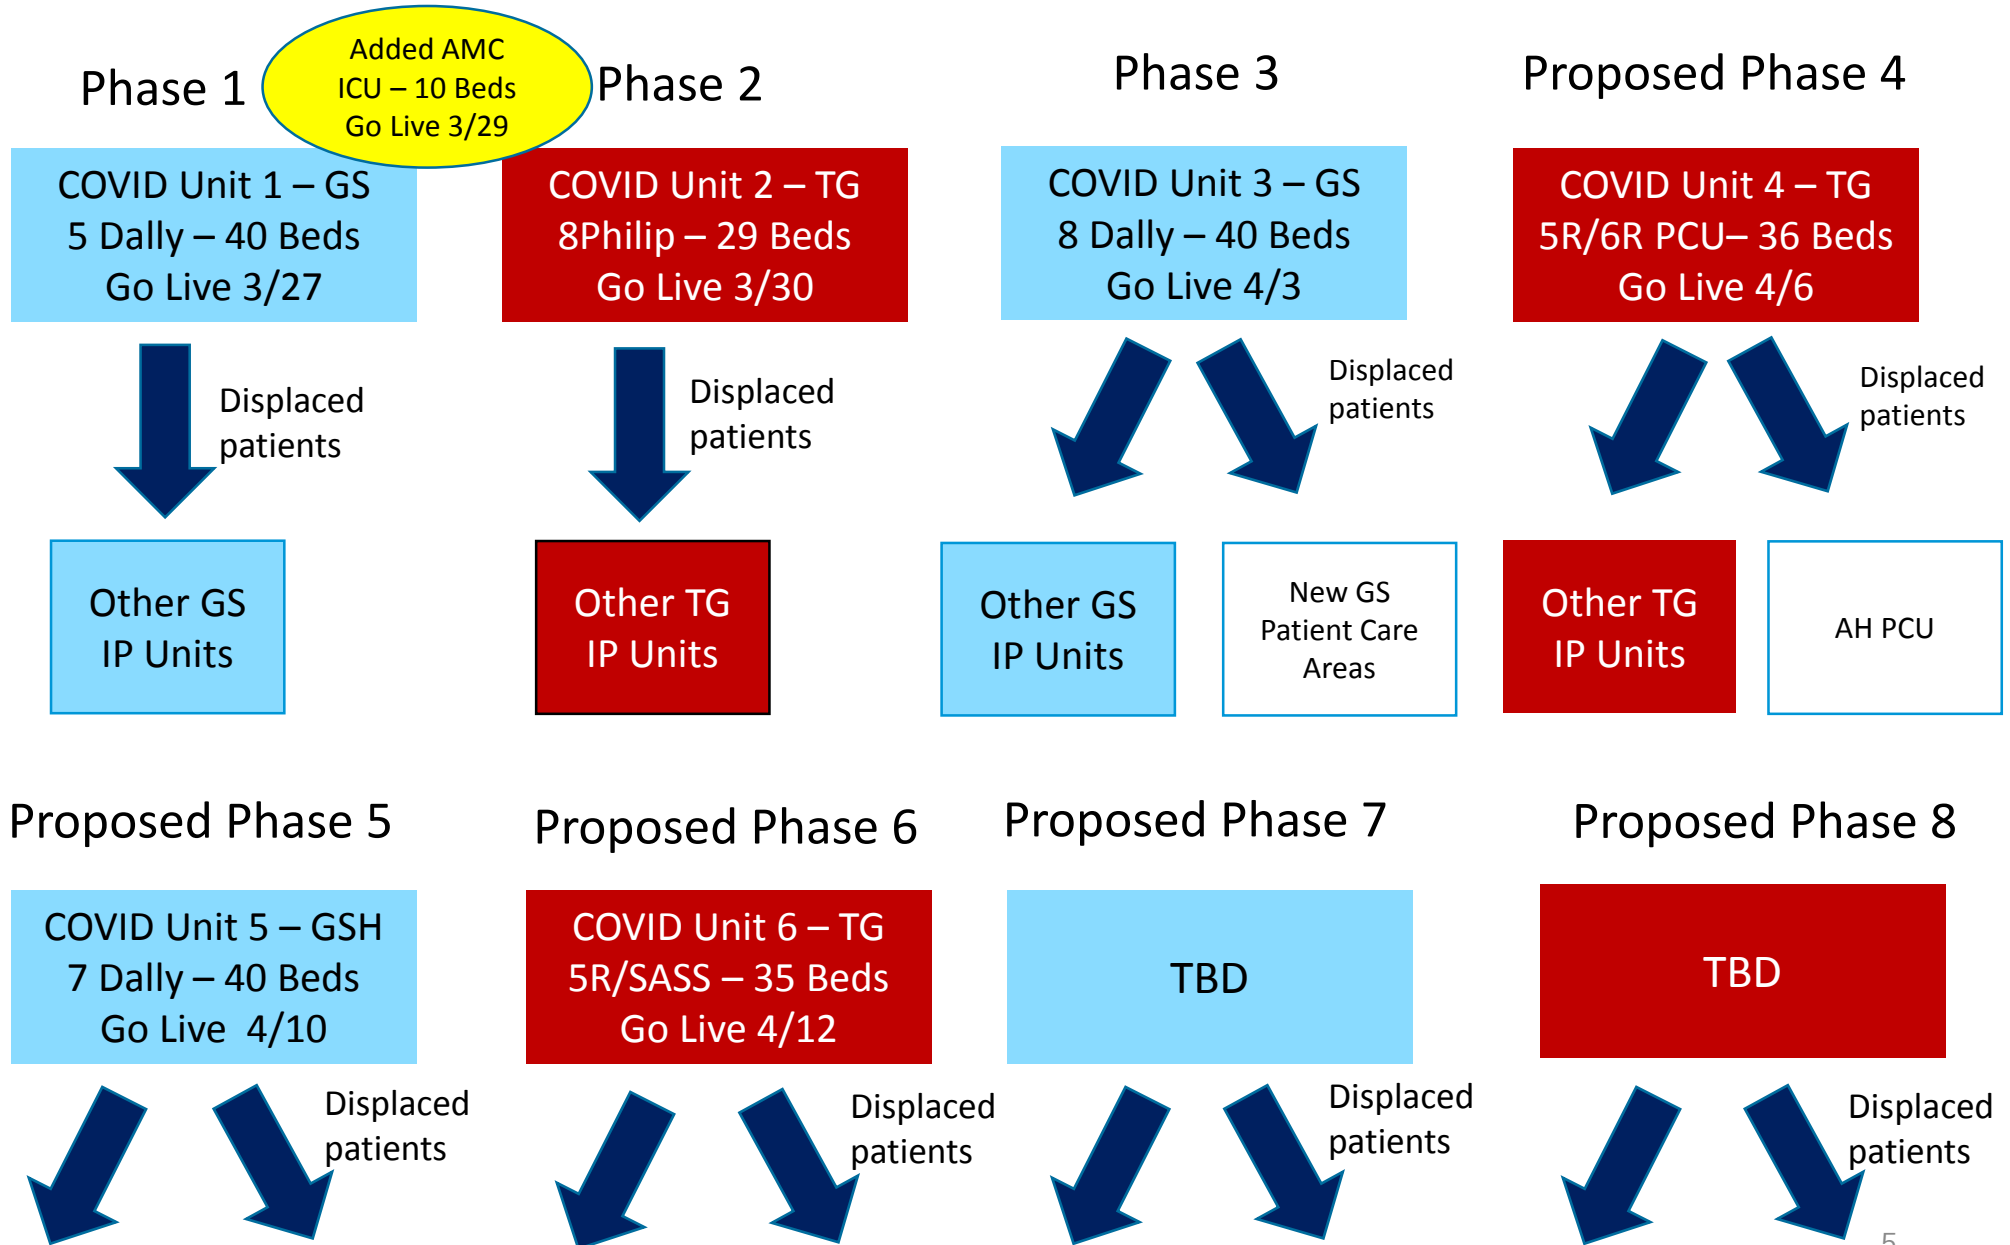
Phase 1

Added AMC ICU – 10 Beds Go Live 3/29

Phase 2

Phase 3

Proposed Phase 4

COVID Unit 1 – GS
5 Dally – 40 Beds
Go Live 3/27

COVID Unit 2 – TG
8Philip – 29 Beds
Go Live 3/30

COVID Unit 3 – GS
8 Dally – 40 Beds
Go Live 4/3

COVID Unit 4 – TG
5R/6R PCU– 36 Beds
Go Live 4/6

Displaced patients

Displaced patients

Displaced patients

Displaced patients

Other GS IP Units

Other TG IP Units

Other GS IP Units

New GS Patient Care Areas

Other TG IP Units

AH PCU

Proposed Phase 5

Proposed Phase 6

Proposed Phase 7

Proposed Phase 8

COVID Unit 5 – GSH
7 Dally – 40 Beds
Go Live 4/10

COVID Unit 6 – TG
5R/SASS – 35 Beds
Go Live 4/12

TBD

TBD

Displaced patients

Displaced patients

Displaced patients

Displaced patients

5